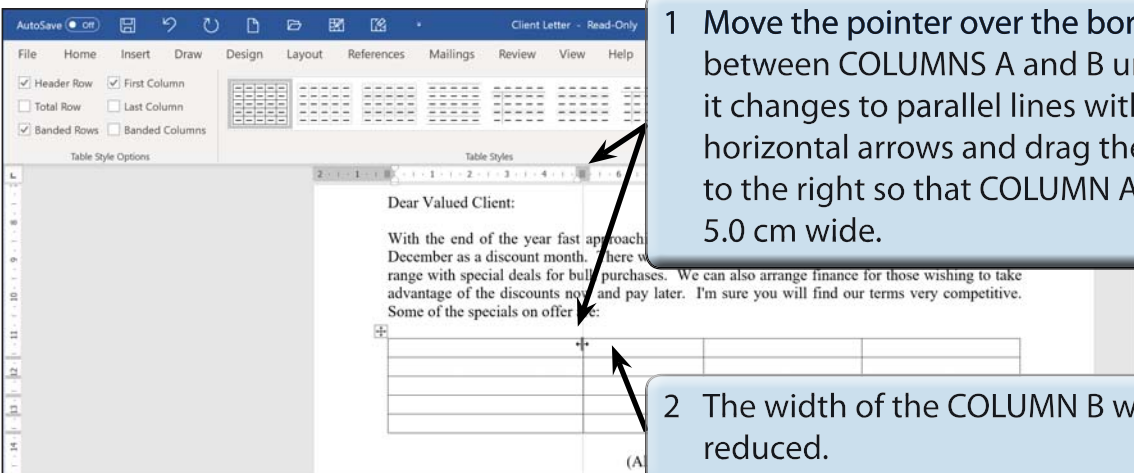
AutoSave Off Client Letter - Read-Only

File Home Insert Draw Design Layout References Mailings Review View Help

Header Row First Column
Total Row Last Column
Banded Rows Banded Columns
Table Style Options

Table Styles

1 Move the pointer over the bor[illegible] between COLUMNS A and B u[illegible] it changes to parallel lines wit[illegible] horizontal arrows and drag th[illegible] to the right so that COLUMN A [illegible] 5.0 cm wide.

Dear Valued Client:

With the end of the year fast ap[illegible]roach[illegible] December as a discount month. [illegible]here w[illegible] range with special deals for bul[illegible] purchases. We can also arrange finance for those wishing to take advantage of the discounts no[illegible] and pay later. I'm sure you will find our terms very competitive. Some of the specials on offer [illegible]e:

2 The width of the COLUMN B w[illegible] reduced.

(A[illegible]